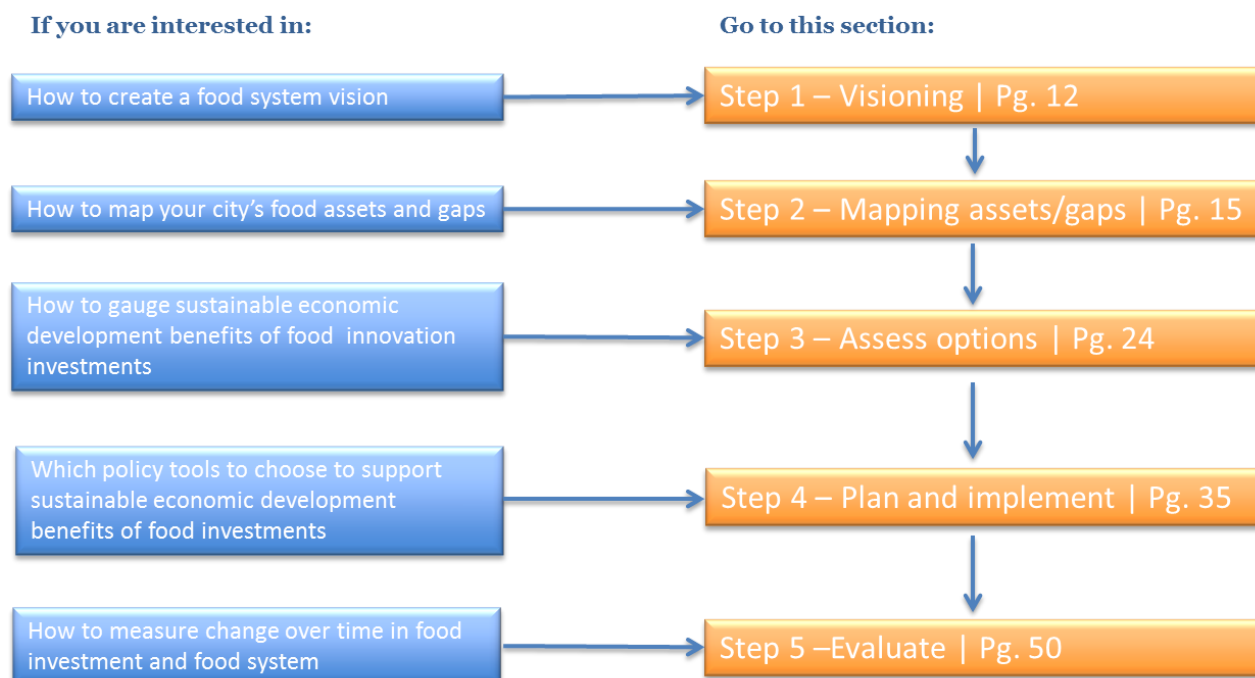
If you are interested in:

Go to this section:

How to create a food system vision

Step 1 – Visioning | Pg. 12

How to map your city's food assets and gaps

Step 2 – Mapping assets/gaps | Pg. 15

How to gauge sustainable economic development benefits of food innovation investments

Step 3 – Assess options | Pg. 24

Which policy tools to choose to support sustainable economic development benefits of food investments

Step 4 – Plan and implement | Pg. 35

How to measure change over time in food investment and food system

Step 5 –Evaluate | Pg. 50